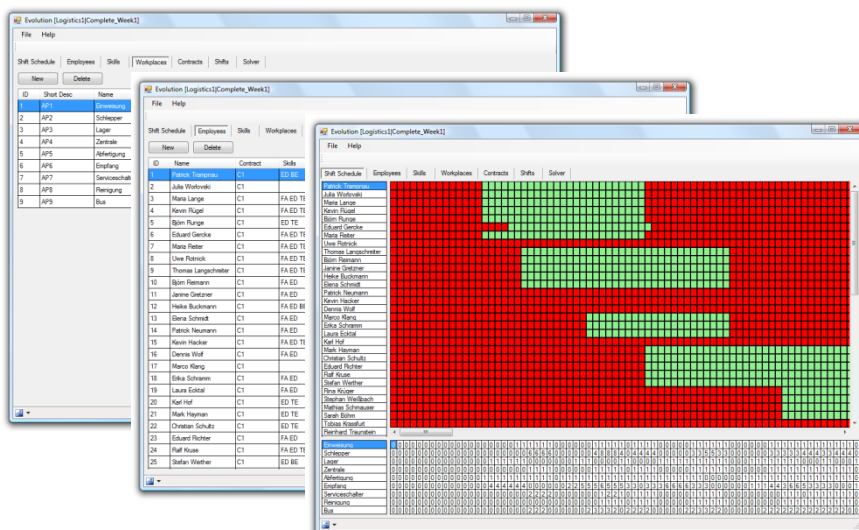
Evolution [Logistics1|Complete_Week1]

File Help

Shift Schedule | Employees | Skills | Workplaces | Contracts | Shifts | Solver

New | Delete

| ID | Short Desc | Name |
|---|---|---|
| 1 | AP1 | Einweisung |
| 2 | AP2 | Schlepper |
| 3 | AP3 | Lager |
| 4 | AP4 | Zentrale |
| 5 | AP5 | Abfertigung |
| 6 | AP6 | Empfang |
| 7 | AP7 | Serviceschalt |
| 8 | AP8 | Reinigung |
| 9 | AP9 | Bus |

Evolution [Logistics1|Complete_Week1]

File Help

Shift Schedule | Employees | Skills | Workplaces

New | Delete

| ID | Name | Contract | Skills |
|---|---|---|---|
| 1 | Patrick Trenpnau | C1 | ED BE |
| 2 | Julia Worlovski | C1 | |
| 3 | Maria Lange | C1 | FA ED TE |
| 4 | Kevin Rügel | C1 | FA ED TE |
| 5 | Björn Runge | C1 | ED TE |
| 6 | Eduard Gercke | C1 | FA ED TE |
| 7 | Maria Reiter | C1 | FA ED TE |
| 8 | Uwe Rotnick | C1 | FA ED TE |
| 9 | Thomas Langschreiter | C1 | FA ED TE |
| 10 | Björn Reimann | C1 | FA ED |
| 11 | Janine Gretzner | C1 | FA ED TE |
| 12 | Heike Buckmann | C1 | FA ED BE |
| 13 | Elena Schmidt | C1 | FA ED |
| 14 | Patrick Neumann | C1 | FA ED |
| 15 | Kevin Hacker | C1 | FA ED TE |
| 16 | Dennis Wolf | C1 | FA ED TE |
| 17 | Marco Klang | C1 | |
| 18 | Erika Schramm | C1 | FA ED |
| 19 | Laura Ecktal | C1 | FA ED |
| 20 | Karl Hof | C1 | ED TE |
| 21 | Mark Hayman | C1 | ED TE |
| 22 | Christian Schultz | C1 | ED TE |
| 23 | Eduard Richter | C1 | FA ED TE |
| 24 | Ralf Kruse | C1 | FA ED TE |
| 25 | Stefan Werther | C1 | ED BE |

Evolution [Logistics1|Complete_Week1]

File Help

Shift Schedule | Employees | Skills | Workplaces | Contracts | Shifts | Solver

Patrick Trenpnau
Julia Worlovski
Maria Lange
Kevin Rügel
Björn Runge
Eduard Gercke
Maria Reiter
Uwe Rotnick
Thomas Langschreiter
Björn Reimann
Janine Gretzner
Heike Buckmann
Elena Schmidt
Patrick Neumann
Kevin Hacker
Dennis Wolf
Marco Klang
Erika Schramm
Laura Ecktal
Karl Hof
Mark Hayman
Christian Schultz
Eduard Richter
Ralf Kruse
Stefan Werther
Rina Kruger
Stephan Weißbach
Mathias Schmauser
Sarah Böhm
Tobias Krassfurt
Reinhard Traunstein

Einweisung
Schlepper
Lager
Zentrale
Abfertigung
Empfang
Serviceschalter
Reinigung
Bus

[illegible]